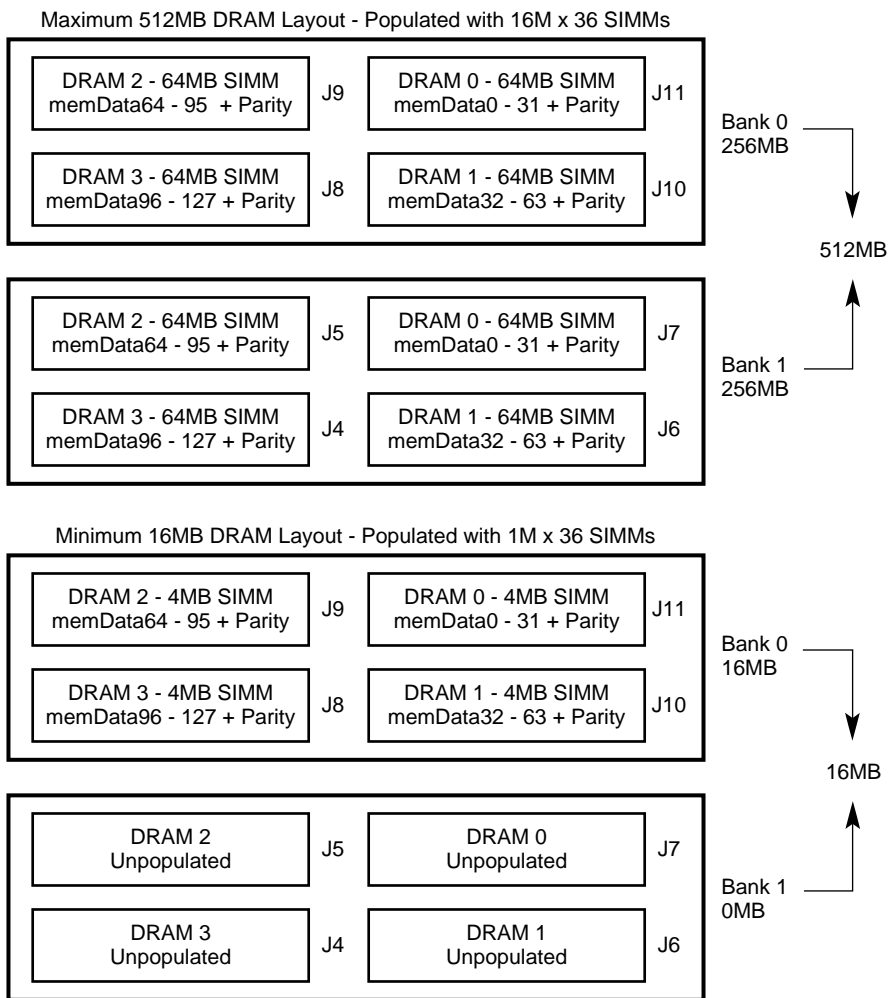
Maximum 512MB DRAM Layout - Populated with 16M x 36 SIMMs

DRAM 2 - 64MB SIMM
memData64 - 95 + Parity

J9

DRAM 0 - 64MB SIMM
memData0 - 31 + Parity

J11

DRAM 3 - 64MB SIMM
memData96 - 127 + Parity

J8

DRAM 1 - 64MB SIMM
memData32 - 63 + Parity

J10

Bank 0
256MB

512MB

DRAM 2 - 64MB SIMM
memData64 - 95 + Parity

J5

DRAM 0 - 64MB SIMM
memData0 - 31 + Parity

J7

DRAM 3 - 64MB SIMM
memData96 - 127 + Parity

J4

DRAM 1 - 64MB SIMM
memData32 - 63 + Parity

J6

Bank 1
256MB

Minimum 16MB DRAM Layout - Populated with 1M x 36 SIMMs

DRAM 2 - 4MB SIMM
memData64 - 95 + Parity

J9

DRAM 0 - 4MB SIMM
memData0 - 31 + Parity

J11

DRAM 3 - 4MB SIMM
memData96 - 127 + Parity

J8

DRAM 1 - 4MB SIMM
memData32 - 63 + Parity

J10

Bank 0
16MB

16MB

DRAM 2
Unpopulated

J5

DRAM 0
Unpopulated

J7

DRAM 3
Unpopulated

J4

DRAM 1
Unpopulated

J6

Bank 1
0MB